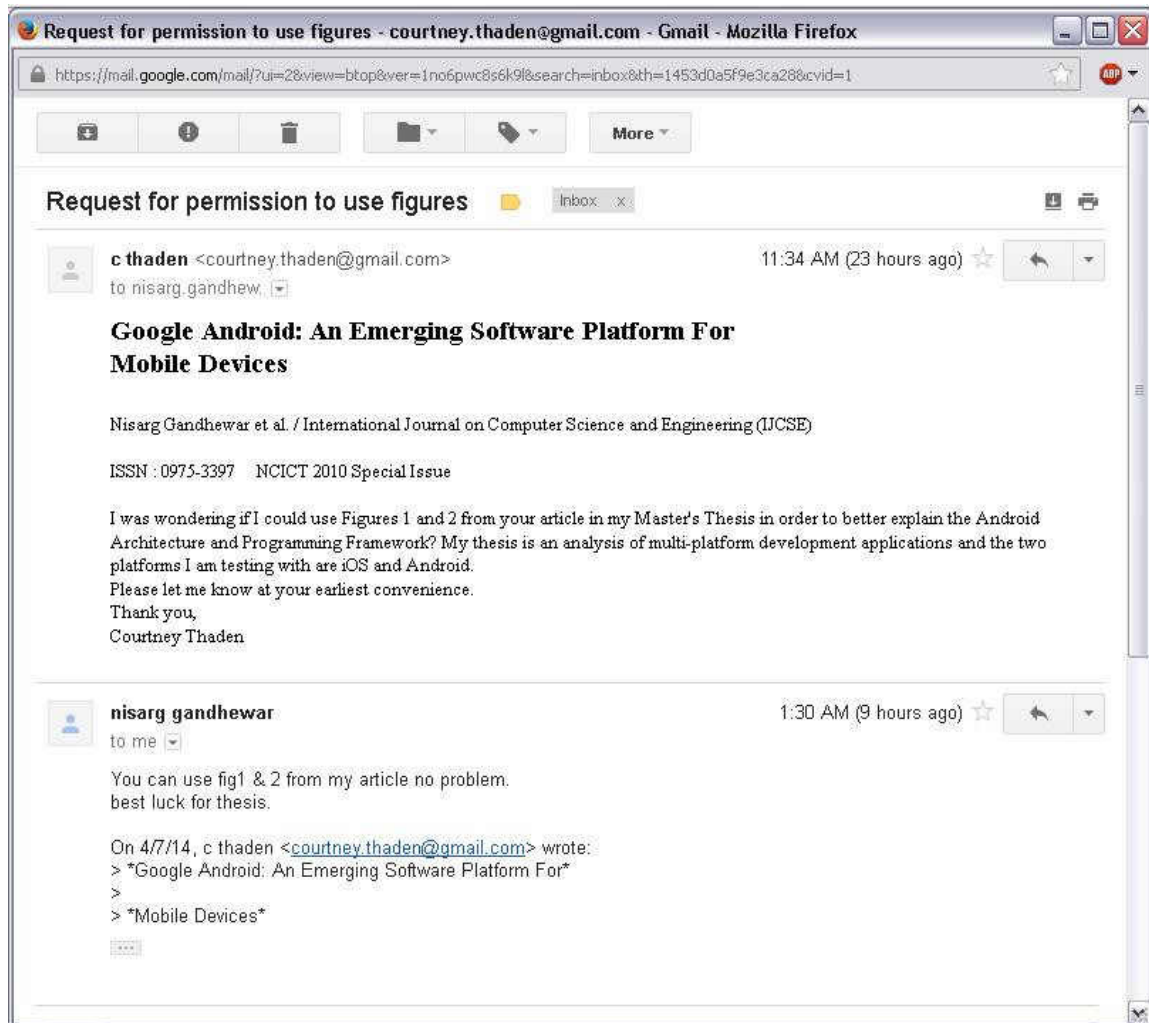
Request for permission to use figures - courtney.thaden@gmail.com - Gmail - Mozilla Firefox

https://mail.google.com/mail/?ui=2&view=btop&ver=1no6pwc8s6k9l&search=inbox&th=1453d0a5f9e3ca28&cvid=1

ABP

More

Request for permission to use figures

Inbox x

c thaden <courtney.thaden@gmail.com>
to nisarg.gandhew.

11:34 AM (23 hours ago)

**Google Android: An Emerging Software Platform For Mobile Devices**

Nisarg Gandhewar et al. / International Journal on Computer Science and Engineering (IJCSE)

ISSN : 0975-3397 NCICT 2010 Special Issue

I was wondering if I could use Figures 1 and 2 from your article in my Master's Thesis in order to better explain the Android Architecture and Programming Framework? My thesis is an analysis of multi-platform development applications and the two platforms I am testing with are iOS and Android.
Please let me know at your earliest convenience.
Thank you,
Courtney Thaden

nisarg gandhewar
to me

1:30 AM (9 hours ago)

You can use fig1 & 2 from my article no problem.
best luck for thesis.

On 4/7/14, c thaden <courtney.thaden@gmail.com> wrote:
> *Google Android: An Emerging Software Platform For*
>
> *Mobile Devices*

...